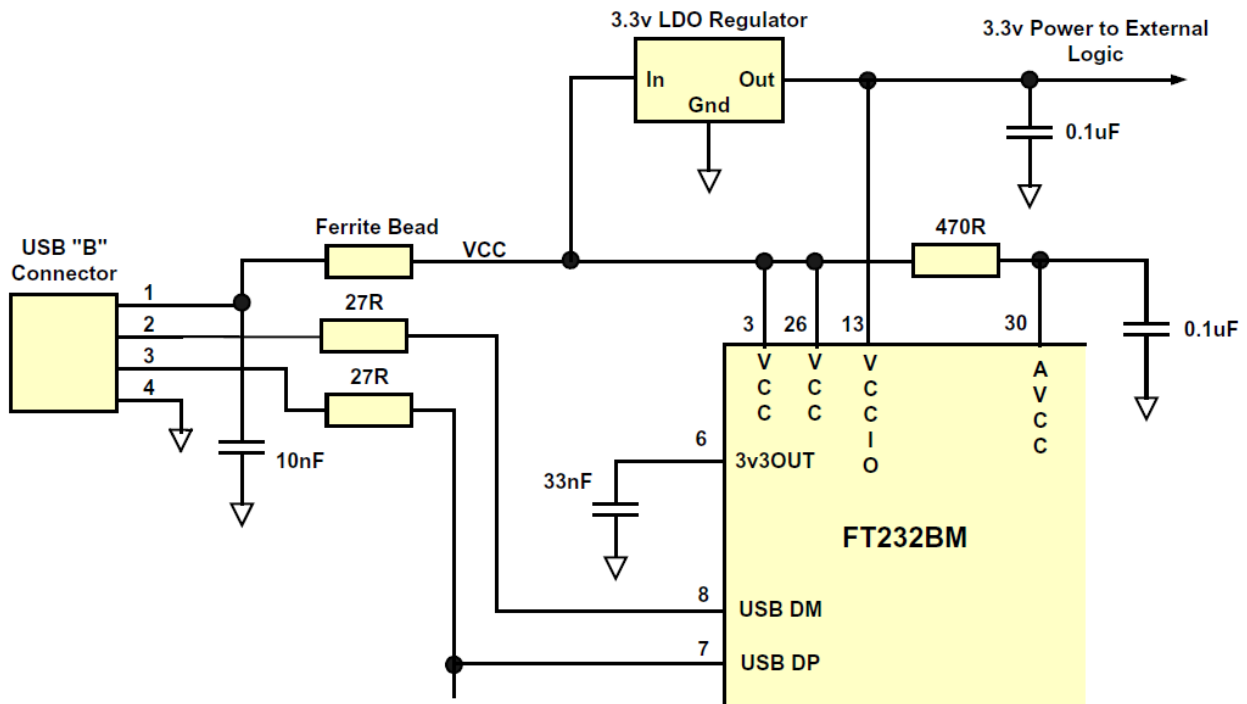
3.3v LDO Regulator

In
Gnd
Out

3.3v Power to External Logic

0.1uF

USB "B" Connector

1
2
3
4

Ferrite Bead

VCC

470R

27R

27R

10nF

0.1uF

3
26
13
30

VCC
VCC
VCCIO
AVCC

6
3v3OUT

33nF

FT232BM

8
USB DM

7
USB DP